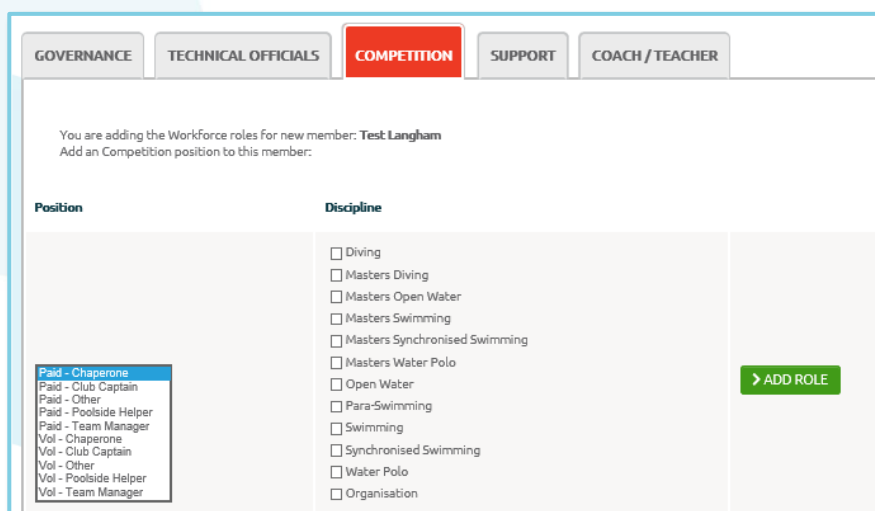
GOVERNANCE | TECHNICAL OFFICIALS | COMPETITION | SUPPORT | COACH / TEACHER

You are adding the Workforce roles for new member: **Test Langham**
Add an Competition position to this member:

| Position | Discipline | |
|---|---|---|
| Paid - Chaperone<br>Paid - Club Captain<br>Paid - Other<br>Paid - Poolside Helper<br>Paid - Team Manager<br>Vol - Chaperone<br>Vol - Club Captain<br>Vol - Other<br>Vol - Poolside Helper<br>Vol - Team Manager | Diving<br>Masters Diving<br>Masters Open Water<br>Masters Swimming<br>Masters Synchronised Swimming<br>Masters Water Polo<br>Open Water<br>Para-Swimming<br>Swimming<br>Synchronised Swimming<br>Water Polo<br>Organisation | ADD ROLE |